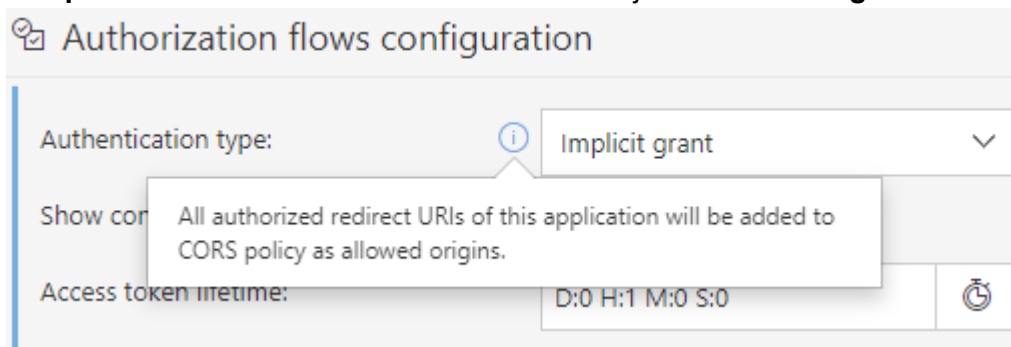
Authorization flows configuration

Authentication type:

Implicit grant

Show cor

All authorized redirect URIs of this application will be added to CORS policy as allowed origins.

Access token lifetime:

D:0 H:1 M:0 S:0